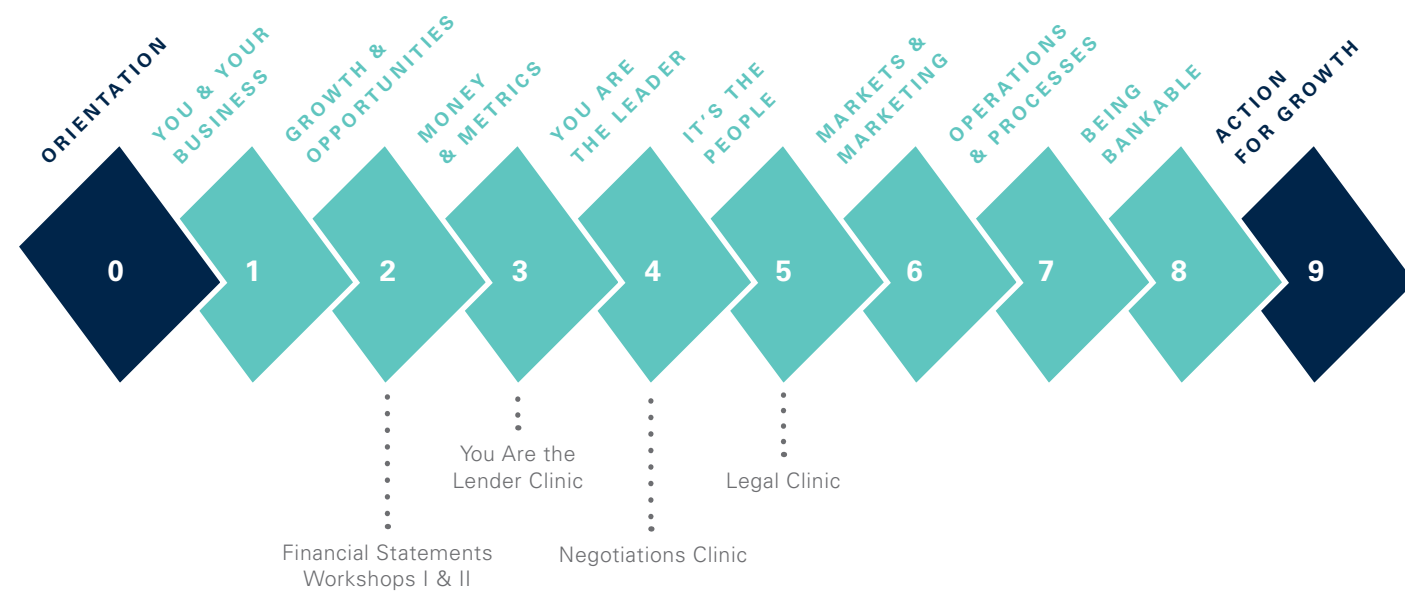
ORIENTATION
0

YOU & YOUR BUSINESS
1

GROWTH & OPPORTUNITIES
2

MONEY & METRICS
3

YOU ARE THE LEADER
4

IT'S THE PEOPLE
5

MARKETS & MARKETING
6

OPERATIONS & PROCESSES
7

BEING BANKABLE
8

ACTION FOR GROWTH
9

You Are the Lender Clinic

Legal Clinic

Financial Statements Workshops I & II

Negotiations Clinic